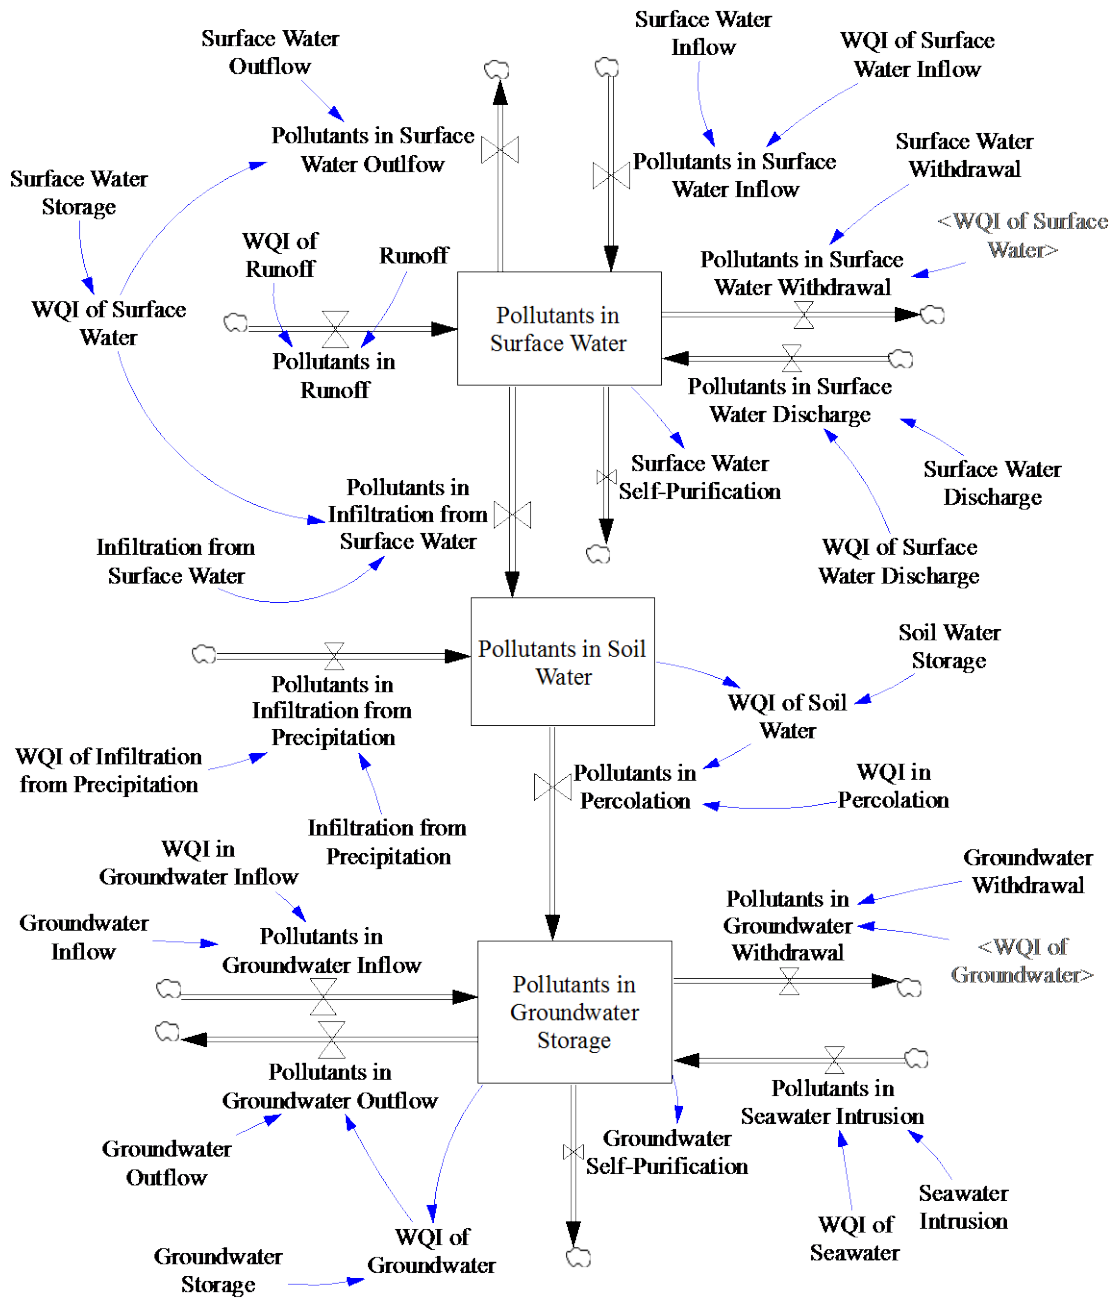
Surface Water Outflow

Surface Water Inflow

WQI of Surface Water Inflow

Pollutants in Surface Water Outflow

Pollutants in Surface Water Inflow

Surface Water Storage

Surface Water Withdrawal

<WQI of Surface Water>

WQI of Runoff

Runoff

Pollutants in Surface Water Withdrawal

WQI of Surface Water

Pollutants in Surface Water

Pollutants in Runoff

Pollutants in Surface Water Discharge

Surface Water Self-Purification

Surface Water Discharge

Pollutants in Infiltration from Surface Water

Infiltration from Surface Water

WQI of Surface Water Discharge

Pollutants in Soil Water

Soil Water Storage

Pollutants in Infiltration from Precipitation

WQI of Soil Water

WQI of Infiltration from Precipitation

Pollutants in Percolation

WQI in Percolation

Infiltration from Precipitation

WQI in Groundwater Inflow

Groundwater Withdrawal

Pollutants in Groundwater Withdrawal

Groundwater Inflow

Pollutants in Groundwater Inflow

<WQI of Groundwater>

Pollutants in Groundwater Storage

Pollutants in Groundwater Outflow

Pollutants in Seawater Intrusion

Groundwater Self-Purification

Groundwater Outflow

Seawater Intrusion

WQI of Groundwater

WQI of Seawater

Groundwater Storage